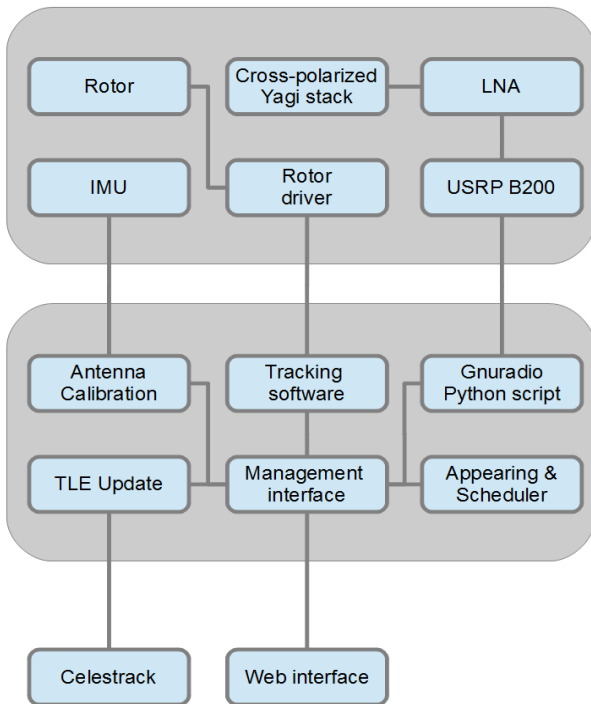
Rotor

Cross-polarized Yagi stack

LNA

IMU

Rotor driver

USRP B200

Antenna Calibration

Tracking software

Gnuradio Python script

TLE Update

Management interface

Appearing & Scheduler

Celestrack

Web interface